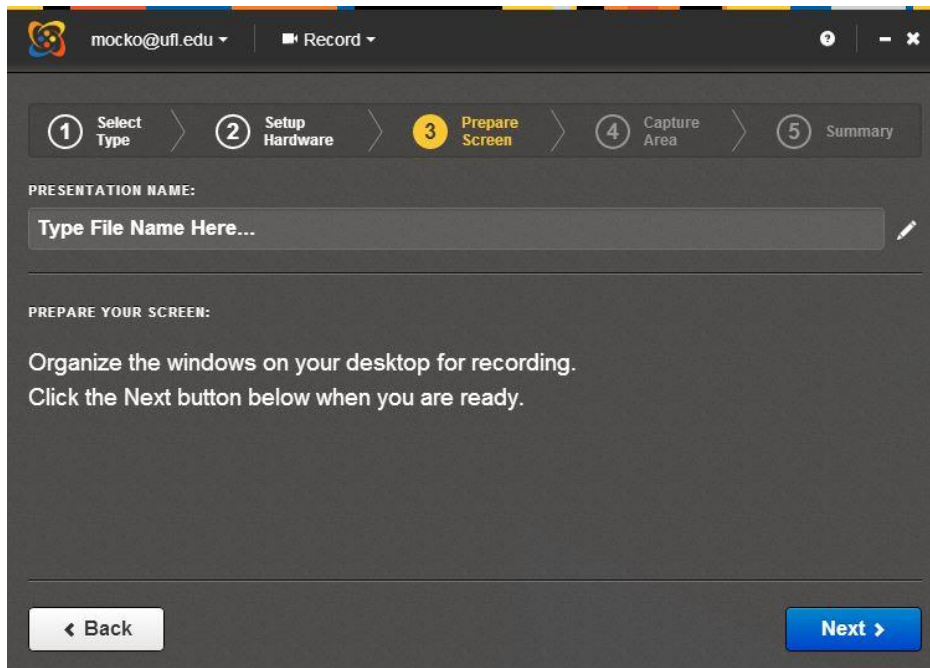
mocko@ufl.edu ▾ Record ▾

1 Select Type 2 Setup Hardware 3 Prepare Screen 4 Capture Area 5 Summary

PRESENTATION NAME:

Type File Name Here...

PREPARE YOUR SCREEN:

Organize the windows on your desktop for recording.
Click the Next button below when you are ready.

‹ Back

Next ›